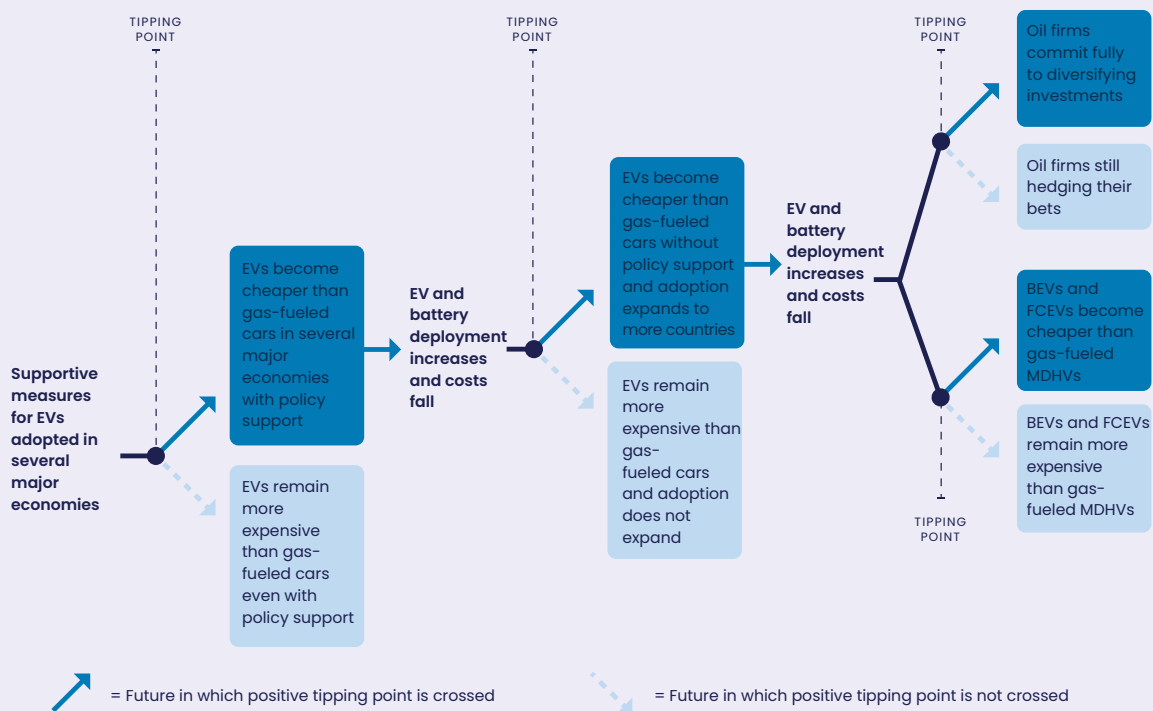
TIPPING POINT

TIPPING POINT

TIPPING POINT

Supportive measures for EVs adopted in several major economies

EVs become cheaper than gas-fueled cars in several major economies with policy support

EVs remain more expensive than gas-fueled cars even with policy support

EV and battery deployment increases and costs fall

EVs become cheaper than gas-fueled cars without policy support and adoption expands to more countries

EVs remain more expensive than gas-fueled cars and adoption does not expand

EV and battery deployment increases and costs fall

Oil firms commit fully to diversifying investments

Oil firms still hedging their bets

BEVs and FCEVs become cheaper than gas-fueled MDHVs

BEVs and FCEVs remain more expensive than gas-fueled MDHVs

TIPPING POINT

= Future in which positive tipping point is crossed

= Future in which positive tipping point is not crossed